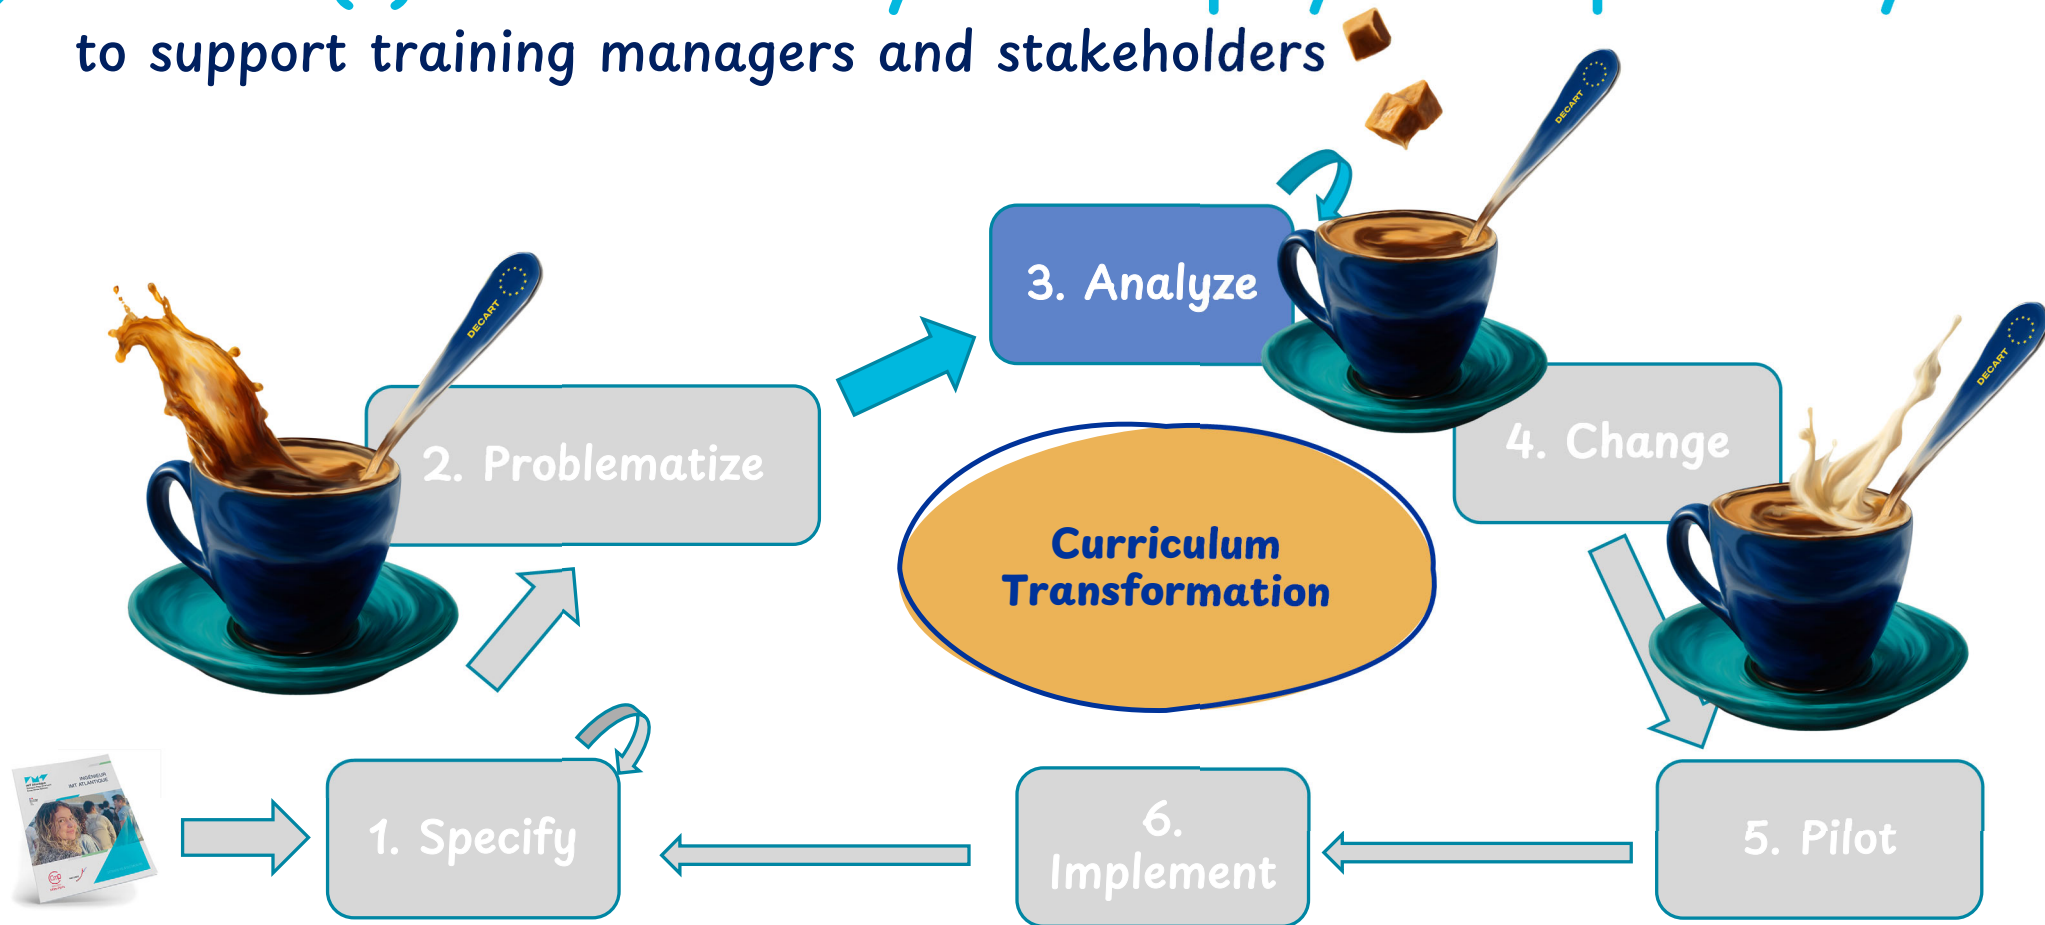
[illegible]

to support training managers and stakeholders

DECART

3. Analyze

DECART

2. Problematize

4. Change

DECART

Curriculum Transformation

DECART

INGÉNIEUR IMT ATLANTIQUE

1. Specify

6. Implement

5. Pilot